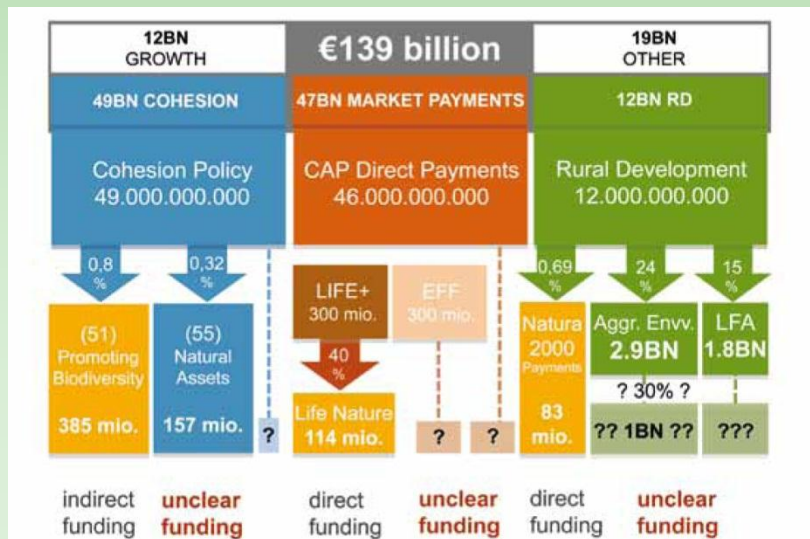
12BN GROWTH

€139 billion

19BN OTHER

49BN COHESION

47BN MARKET PAYMENTS

12BN RD

Cohesion Policy 49.000.000.000

CAP Direct Payments 46.000.000.000

Rural Development 12.000.000.000

0,8 %

0,32 %

LIFE+ 300 mio.

EFF 300 mio.

0,69 %

24 %

15 %

(51) Promoting Biodiversity

385 mio.

(55) Natural Assets

157 mio.

?

40 %

Life Nature 114 mio.

?

?

Natura 2000 Payments

83 mio.

Aggr. Envv. 2.9BN

LFA 1.8BN

? 30% ?

?? 1BN ??

???

indirect funding

unclear funding

direct funding

unclear funding

direct funding

unclear funding